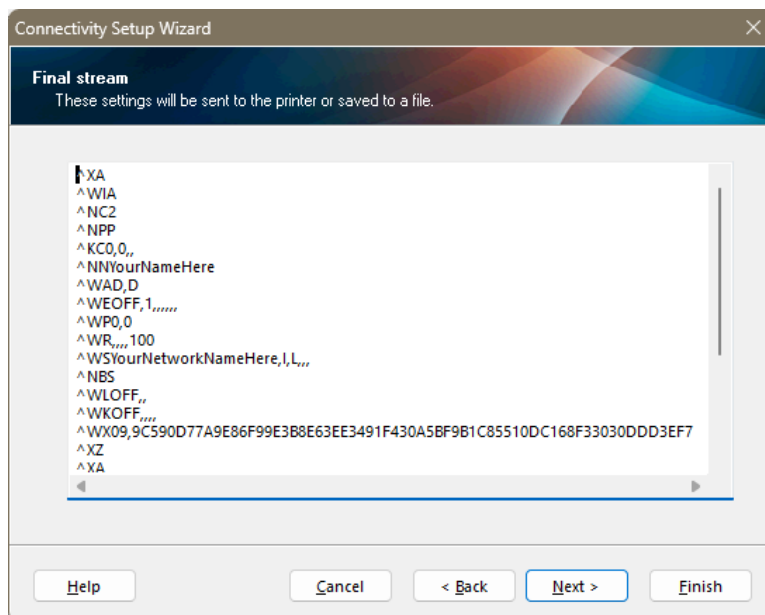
Connectivity Setup Wizard

Final stream
These settings will be sent to the printer or saved to a file.

^XA
^WIA
^NC2
^NPP
^KC0,0,,
^NNYourNameHere
^WAD,D
^WEOFF,1,,,,,,
^WP0,0
^WR,,,,100
^WSYourNetworkNameHere,I,L,,,
^NBS
^WLOFF,,
^WKOFF,,,,
^WX09,9C590D77A9E86F99E3B8E63EE3491F430A5BF9B1C85510DC168F33030DDD3EF7
^XZ
^XA

Help
Cancel
< Back
Next >
Finish